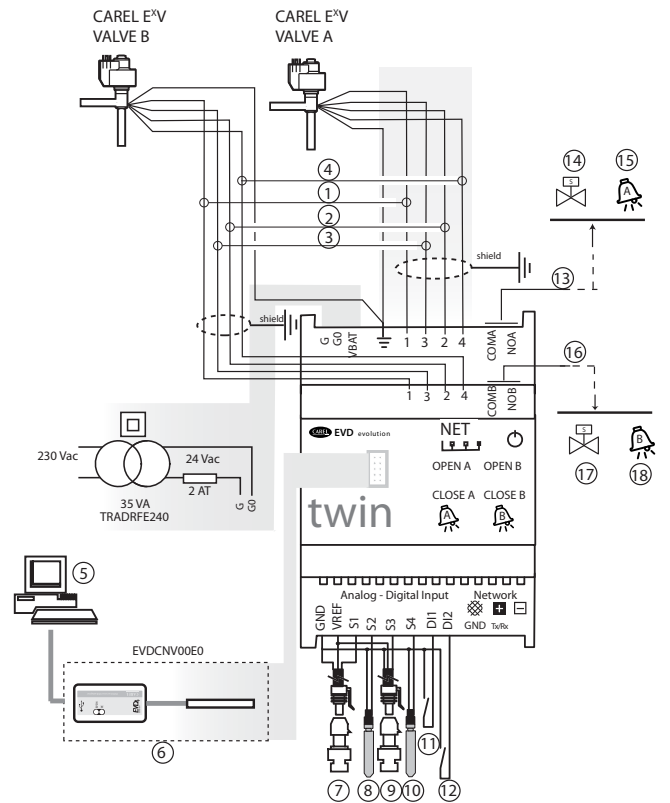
CAREL E$^x$V VALVE B

CAREL E$^x$V VALVE A

4
1
2
3

14
15
S
A

shield

13

G
G0
VBAT
1
3
2
4
COMA
NOA

shield

1
3
2
4
COMB
NOB

16

S
B
17
18

CAREL EVD evolution

NET

OPEN A
OPEN B
CLOSE A
CLOSE B
A
B

twin

230 Vac
24 Vac
2 AT
G
G0
35 VA
TRADRFE240

5

EVDCNV00E0

6

Analog - Digital Input
Network
GND
VREF
S1
S2
S3
S4
DI1
DI2
GND
Tx/Rx

11
12
7
8
9
10